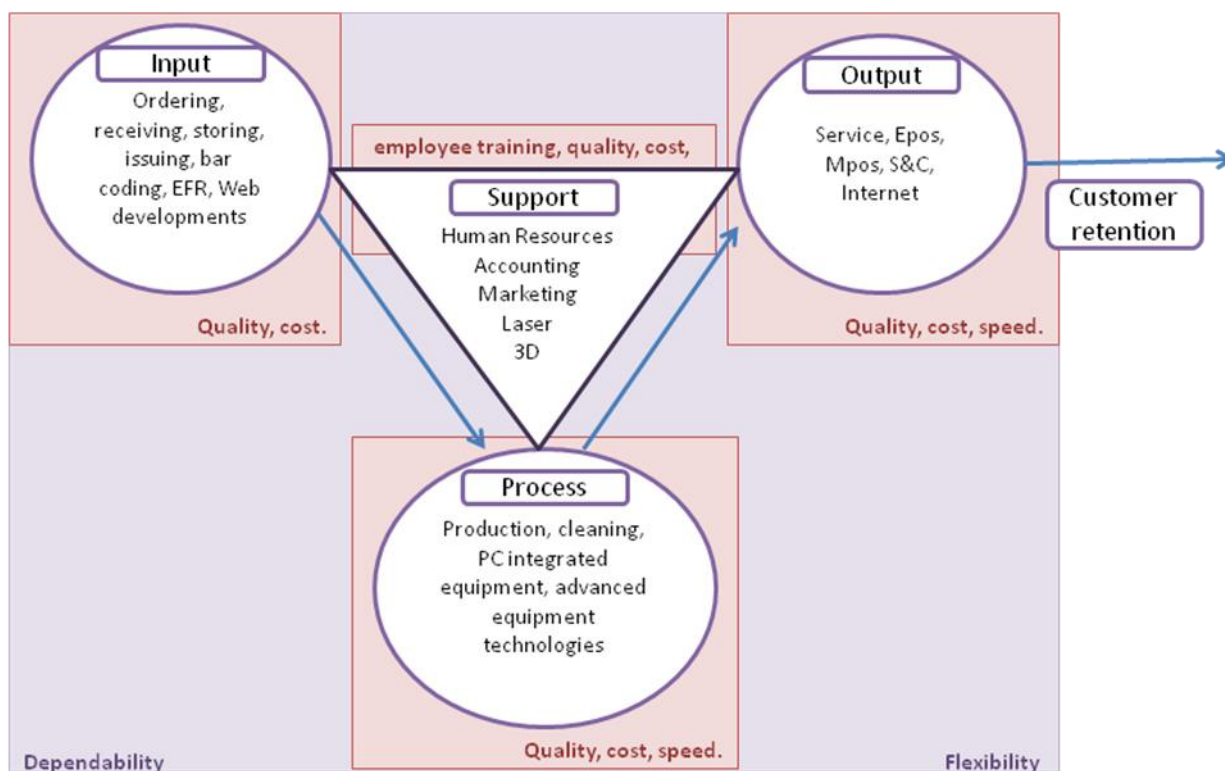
Input
Ordering, receiving, storing, issuing, bar coding, EFR, Web developments

Quality, cost.

employee training, quality, cost,

Support
Human Resources
Accounting
Marketing
Laser
3D

Output
Service, Epos, Mpos, S&C, Internet

Customer retention

Quality, cost, speed.

Process
Production, cleaning, PC integrated equipment, advanced equipment technologies

Quality, cost, speed.

Dependability

Flexibility